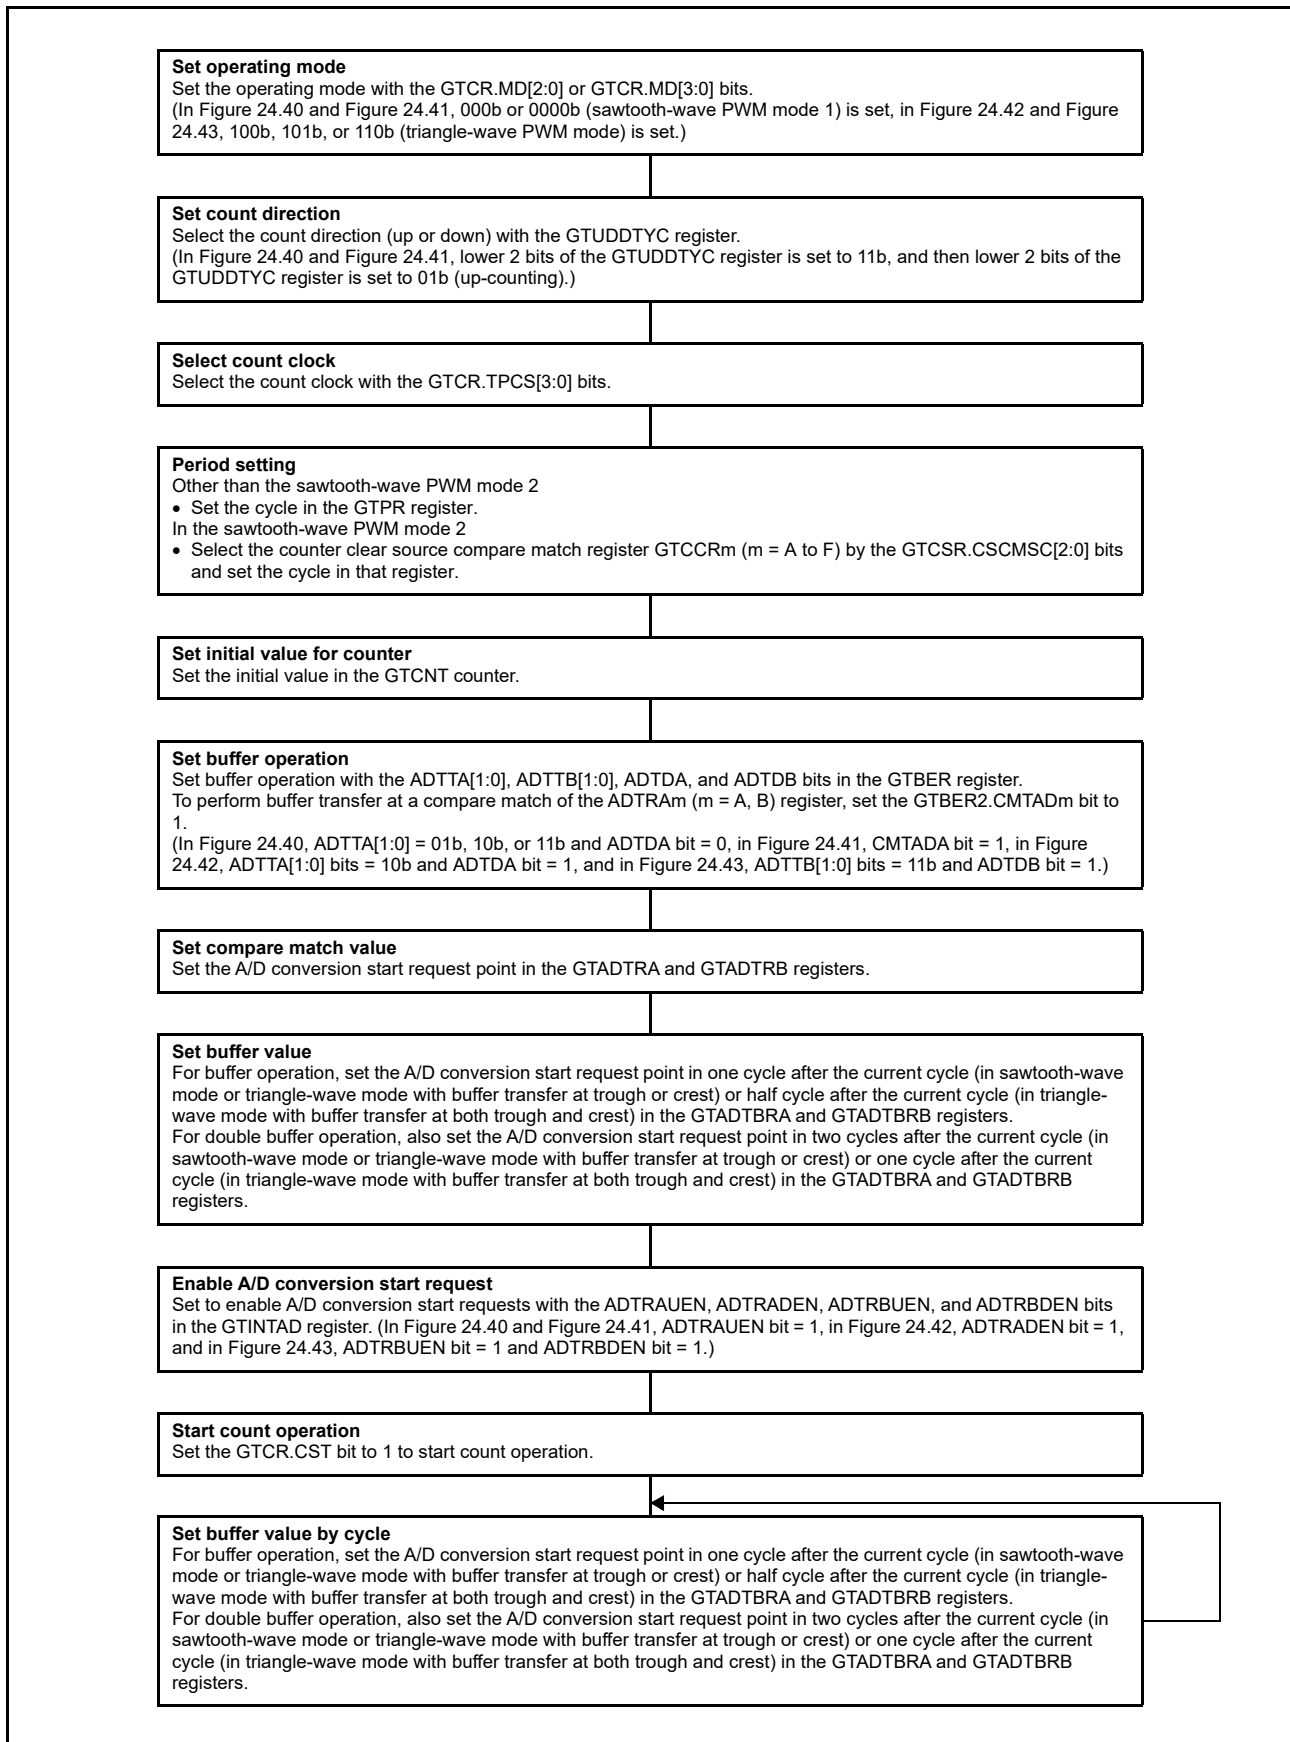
**Set operating mode**
Set the operating mode with the GTCR.MD[2:0] or GTCR.MD[3:0] bits.
(In Figure 24.40 and Figure 24.41, 000b or 0000b (sawtooth-wave PWM mode 1) is set, in Figure 24.42 and Figure 24.43, 100b, 101b, or 110b (triangle-wave PWM mode) is set.)

**Set count direction**
Select the count direction (up or down) with the GTUDDTYC register.
(In Figure 24.40 and Figure 24.41, lower 2 bits of the GTUDDTYC register is set to 11b, and then lower 2 bits of the GTUDDTYC register is set to 01b (up-counting).)

**Select count clock**
Select the count clock with the GTCR.TPCS[3:0] bits.

**Period setting**
Other than the sawtooth-wave PWM mode 2
• Set the cycle in the GTPR register.
In the sawtooth-wave PWM mode 2
• Select the counter clear source compare match register GTCCRm (m = A to F) by the GTCSR.CSCMSC[2:0] bits and set the cycle in that register.

**Set initial value for counter**
Set the initial value in the GTCNT counter.

**Set buffer operation**
Set buffer operation with the ADTTA[1:0], ADTTB[1:0], ADTDA, and ADTDB bits in the GTBER register.
To perform buffer transfer at a compare match of the ADTRAm (m = A, B) register, set the GTBER2.CMTADm bit to 1.
(In Figure 24.40, ADTTA[1:0] = 01b, 10b, or 11b and ADTDA bit = 0, in Figure 24.41, CMTADA bit = 1, in Figure 24.42, ADTTA[1:0] bits = 10b and ADTDA bit = 1, and in Figure 24.43, ADTTB[1:0] bits = 11b and ADTDB bit = 1.)

**Set compare match value**
Set the A/D conversion start request point in the GTADTRA and GTADTRB registers.

**Set buffer value**
For buffer operation, set the A/D conversion start request point in one cycle after the current cycle (in sawtooth-wave mode or triangle-wave mode with buffer transfer at trough or crest) or half cycle after the current cycle (in triangle-wave mode with buffer transfer at both trough and crest) in the GTADTBRA and GTADTBRB registers.
For double buffer operation, also set the A/D conversion start request point in two cycles after the current cycle (in sawtooth-wave mode or triangle-wave mode with buffer transfer at trough or crest) or one cycle after the current cycle (in triangle-wave mode with buffer transfer at both trough and crest) in the GTADTBRA and GTADTBRB registers.

**Enable A/D conversion start request**
Set to enable A/D conversion start requests with the ADTRAUEN, ADTRADEN, ADTRBUEN, and ADTRBDEN bits in the GTINTAD register. (In Figure 24.40 and Figure 24.41, ADTRAUEN bit = 1, in Figure 24.42, ADTRADEN bit = 1, and in Figure 24.43, ADTRBUEN bit = 1 and ADTRBDEN bit = 1.)

**Start count operation**
Set the GTCR.CST bit to 1 to start count operation.

**Set buffer value by cycle**
For buffer operation, set the A/D conversion start request point in one cycle after the current cycle (in sawtooth-wave mode or triangle-wave mode with buffer transfer at trough or crest) or half cycle after the current cycle (in triangle-wave mode with buffer transfer at both trough and crest) in the GTADTBRA and GTADTBRB registers.
For double buffer operation, also set the A/D conversion start request point in two cycles after the current cycle (in sawtooth-wave mode or triangle-wave mode with buffer transfer at trough or crest) or one cycle after the current cycle (in triangle-wave mode with buffer transfer at both trough and crest) in the GTADTBRA and GTADTBRB registers.